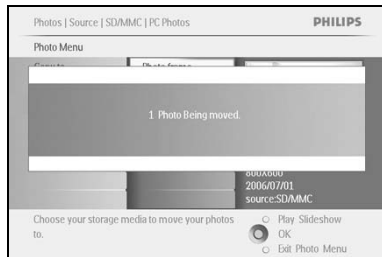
Photos | Source | SD/MMC | PC Photos

PHILIPS

Photo Menu

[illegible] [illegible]

1 Photo Being moved.

800X600
2006/07/01
source:SD/MMC

Choose your storage media to move your photos to.

Play Slideshow
OK
Exit Photo Menu